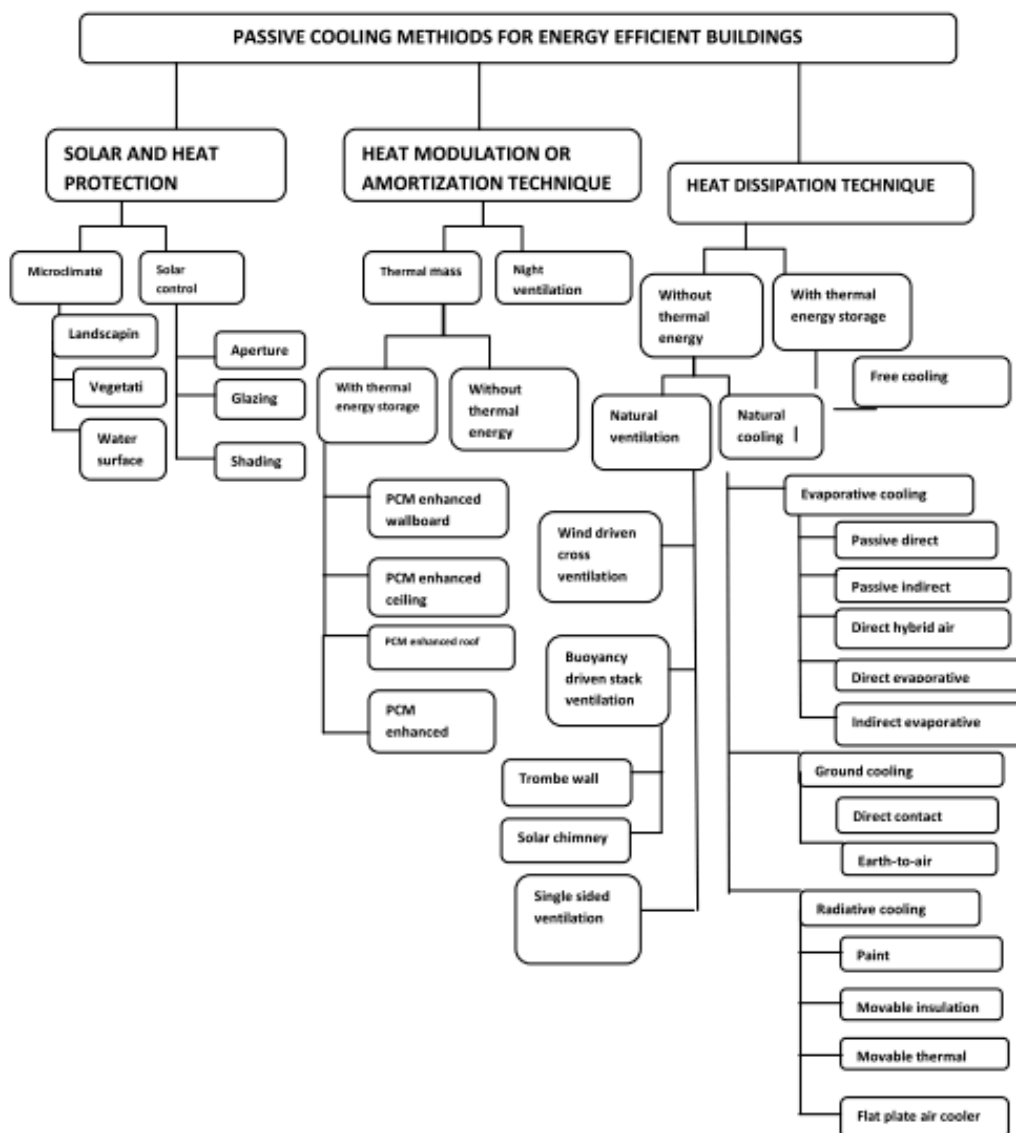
PASSIVE COOLING METHIODS FOR ENERGY EFFICIENT BUILDINGS

SOLAR AND HEAT PROTECTION

Microclimate

Landscapin

Vegetati

Water surface

Solar control

Aperture

Glazing

Shading

HEAT MODULATION OR AMORTIZATION TECHNIQUE

Thermal mass

Night ventilation

With thermal energy storage

PCM enhanced wallboard

PCM enhanced ceiling

PCM enhanced roof

PCM enhanced

Without thermal energy

HEAT DISSIPATION TECHNIQUE

Without thermal energy

Natural ventilation

Wind driven cross ventilation

Buoyancy driven stack ventilation

Trombe wall

Solar chimney

Single sided ventilation

Natural cooling

Evaporative cooling

Passive direct

Passive indirect

Direct hybrid air

Direct evaporative

Indirect evaporative

Ground cooling

Direct contact

Earth-to-air

Radiative cooling

Paint

Movable insulation

Movable thermal

Flat plate air cooler

With thermal energy storage

Free cooling